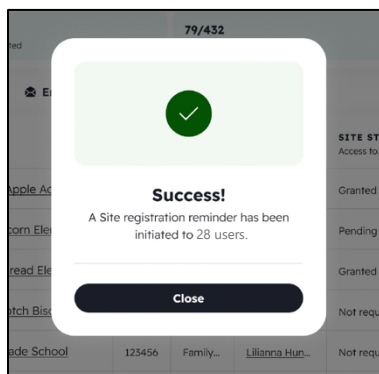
79/432

ted

E

SITE ST
Access to

Apple Ac

Granted

corn Ele

Pending

read Ele

Granted

otch Bisc

Not requ

ade School

123456

Family...

Lilianna Hun...

Not requ

Success!

A Site registration reminder has been initiated to 28 users.

Close